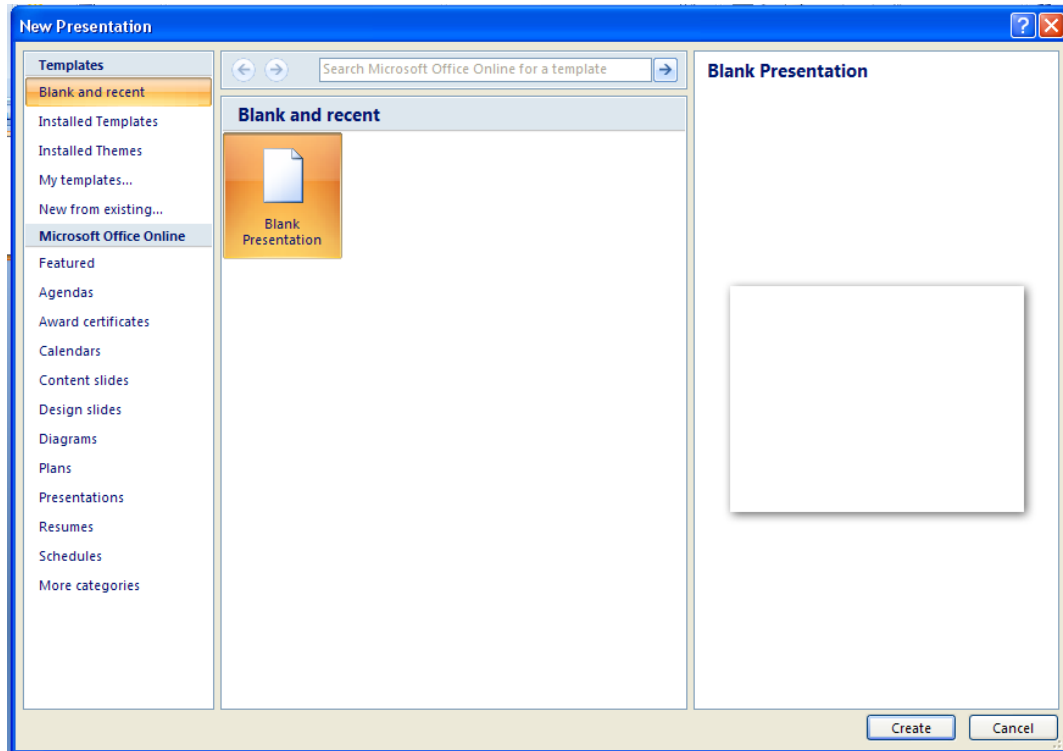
New Presentation

?

Templates
Blank and recent
Installed Templates
Installed Themes
My templates...
New from existing...
Microsoft Office Online
Featured
Agendas
Award certificates
Calendars
Content slides
Design slides
Diagrams
Plans
Presentations
Resumes
Schedules
More categories

Search Microsoft Office Online for a template

Blank and recent

Blank Presentation

Blank Presentation

Create
Cancel